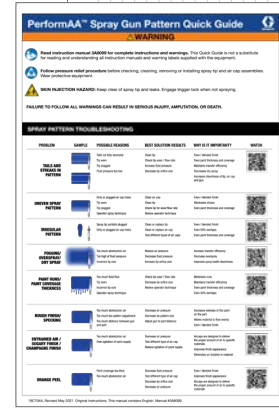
PerformAA™ Spray Gun Pattern Quick Guide

WARNING

Read instruction manual 3A8009 for complete instructions and warnings. This Quick Guide is not a substitute for reading and understanding all instruction manuals and warning labels supplied with the equipment.

Follow pressure relief procedure before checking, cleaning, removing or installing spray tip and air cap assemblies. Wear protective equipment.

SKIN INJECTION HAZARD: Keep clear of spray tip and leaks. Engage trigger lock when not spraying.

FAILURE TO FOLLOW ALL WARNINGS CAN RESULT IN SERIOUS INJURY, AMPUTATION, OR DEATH.

SPRAY PATTERN TROUBLESHOOTING

| PROBLEM | SAMPLE | POSSIBLE REASONS | BEST SOLUTION RESULTS | WHY IS IT IMPORTANT? | WATCH |
|---|---|---|---|---|---|
| TAILS AND STREAKS IN PATTERN | | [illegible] | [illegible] | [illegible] | |
| UNEVEN SPRAY PATTERN | | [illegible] | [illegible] | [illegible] | |
| IRREGULAR PATTERN | | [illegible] | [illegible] | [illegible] | |
| FOGGING / OVERSPRAY / DRY SPRAY | | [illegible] | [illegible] | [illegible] | |
| PAINT RUNS / PAINT COVERAGE THICKNESS | | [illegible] | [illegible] | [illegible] | |
| ROUGH FINISH / SPECKING | | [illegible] | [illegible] | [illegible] | |
| ENTRAINED AIR / SOLVENT POPS / CHAMPAGNE FINISH | | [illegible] | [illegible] | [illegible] | |
| ORANGE PEEL | | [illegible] | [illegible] | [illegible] | |

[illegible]